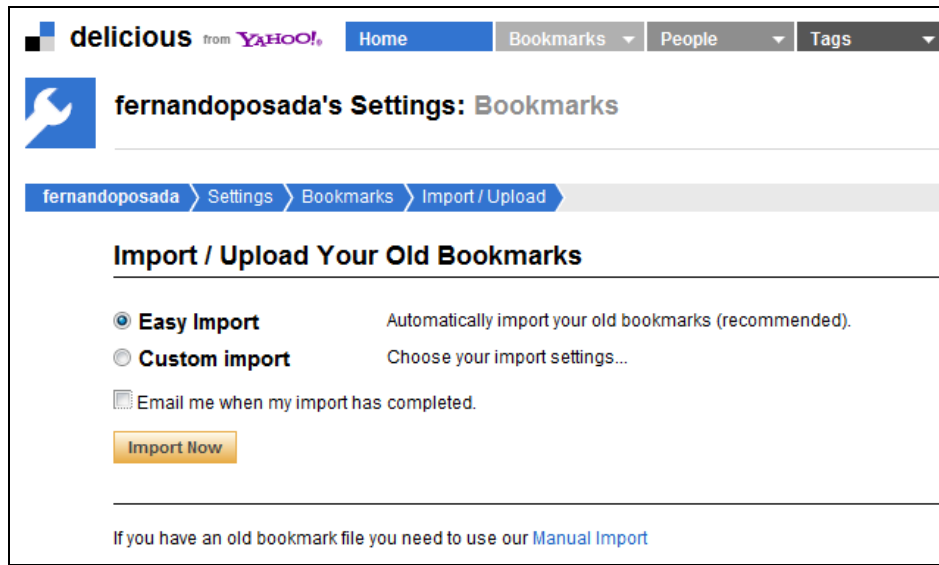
delicious from YAHOO!

Home
Bookmarks
People
Tags

fernandoposada's Settings: Bookmarks

fernandoposada
Settings
Bookmarks
Import / Upload

Import / Upload Your Old Bookmarks

Easy Import
Automatically import your old bookmarks (recommended).

Custom import
Choose your import settings...

Email me when my import has completed.

Import Now

If you have an old bookmark file you need to use our Manual Import